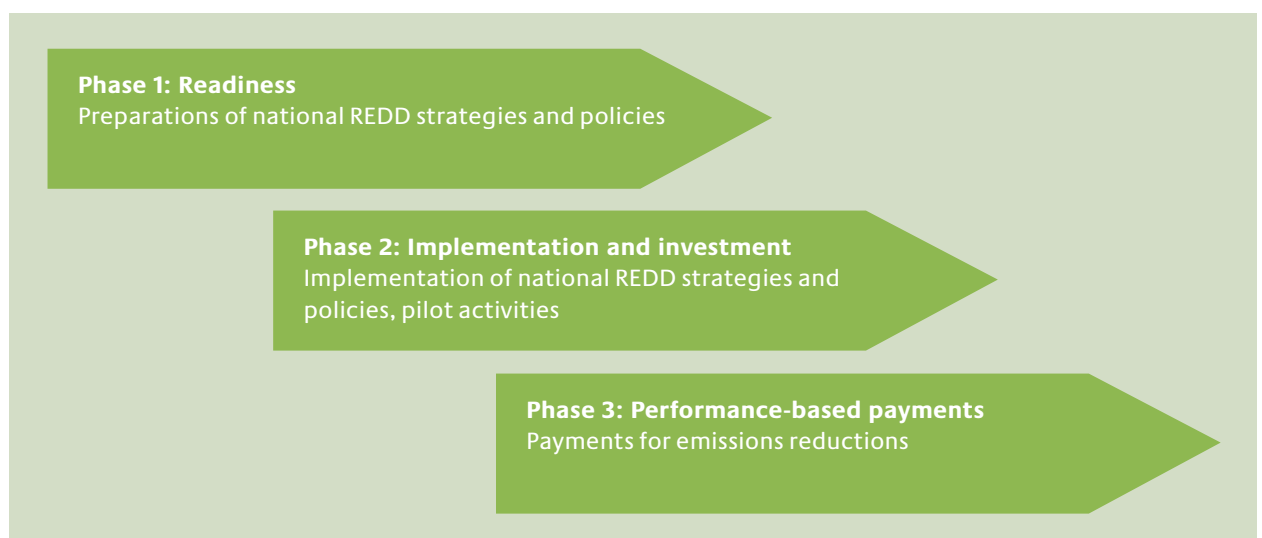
**Phase 1: Readiness**
Preparations of national REDD strategies and policies

**Phase 2: Implementation and investment**
Implementation of national REDD strategies and policies, pilot activities

**Phase 3: Performance-based payments**
Payments for emissions reductions